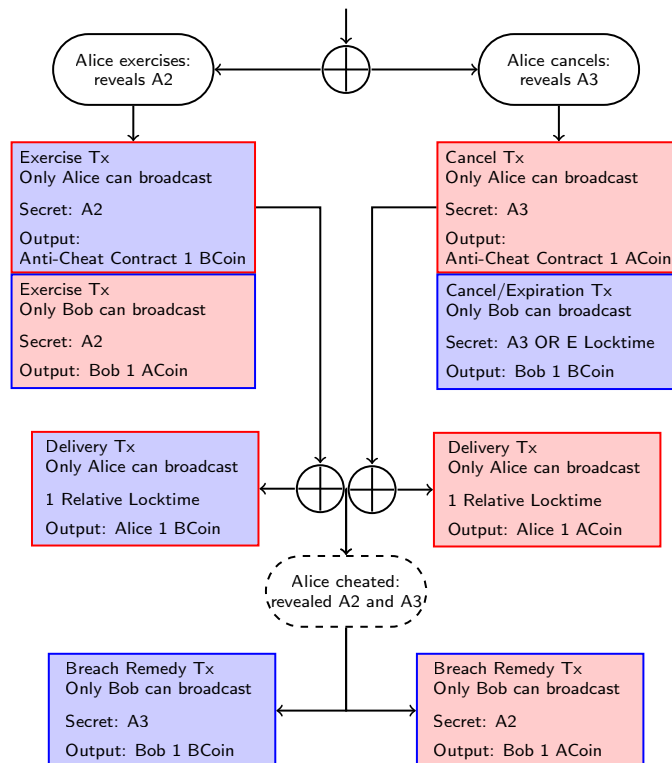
Alice exercises: reveals A2

Alice cancels: reveals A3

Exercise Tx
Only Alice can broadcast

Secret: A2

Output:
Anti-Cheat Contract 1 BCoin

Exercise Tx
Only Bob can broadcast

Secret: A2

Output: Bob 1 ACoin

Cancel Tx
Only Alice can broadcast

Secret: A3

Output:
Anti-Cheat Contract 1 ACoin

Cancel/Expiration Tx
Only Bob can broadcast

Secret: A3 OR E Locktime

Output: Bob 1 BCoin

Delivery Tx
Only Alice can broadcast

1 Relative Locktime

Output: Alice 1 BCoin

Delivery Tx
Only Alice can broadcast

1 Relative Locktime

Output: Alice 1 ACoin

Alice cheated: revealed A2 and A3

Breach Remedy Tx
Only Bob can broadcast

Secret: A3

Output: Bob 1 BCoin

Breach Remedy Tx
Only Bob can broadcast

Secret: A2

Output: Bob 1 ACoin